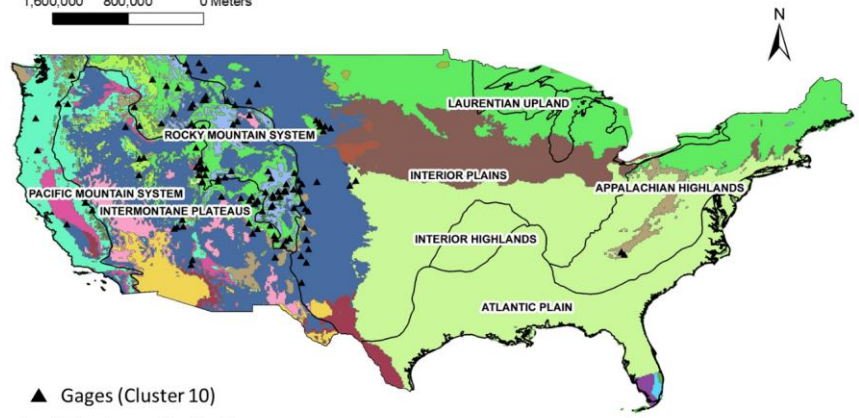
1,600,000 800,000 0 Meters

N

LAURENTIAN UPLAND

ROCKY MOUNTAIN SYSTEM

INTERIOR PLAINS

PACIFIC MOUNTAIN SYSTEM

APPALACHIAN HIGHLANDS

INTERMONTANE PLATEAUS

INTERIOR HIGHLANDS

ATLANTIC PLAIN

▲ Gages (Cluster 10)